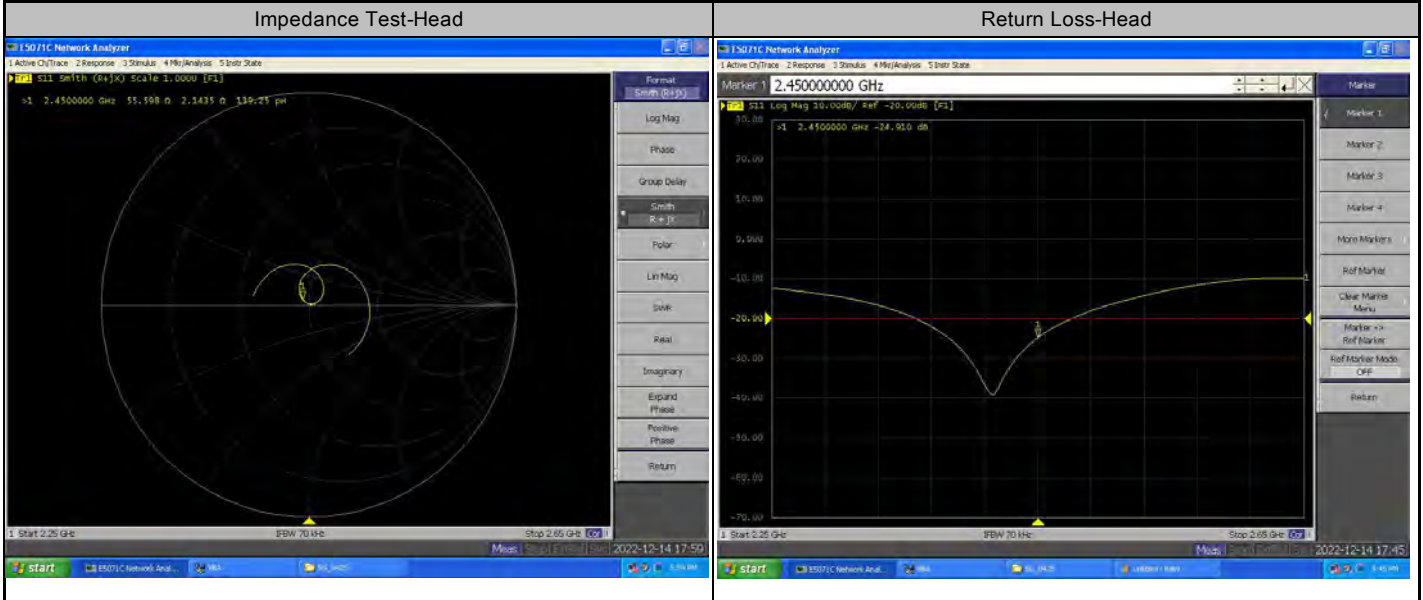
| Impedance Test-Head | Return Loss-Head |
|---|---|
| E5071C Network Analyzer<br>1 Active Ch/Trace 2 Response 3 Stimulus 4 Mkr/Analysis 5 Instr State<br>Tr1 S11 Smith (R+jX) Scale 1.0000 [F1]<br>>1 2.4500000 GHz 55.598 Ω 2.1435 Ω 139.25 pH<br>1<br>Format<br>Smith (R+jX)<br>Log Mag<br>Phase<br>Group Delay<br>Smith<br>R + jX<br>Polar<br>Lin Mag<br>SWR<br>Real<br>Imaginary<br>Expand Phase<br>Positive Phase<br>Return<br>1 Start 2.25 GHz<br>IFBW 70 kHz<br>Stop 2.65 GHz Cor<br>Meas<br>2022-12-14 17:50<br>start<br>E5071C Network Anal... | E5071C Network Analyzer<br>1 Active Ch/Trace 2 Response 3 Stimulus 4 Mkr/Analysis 5 Instr State<br>Marker 1 2.450000000 GHz<br>Tr1 S11 Log Mag 10.00dB/ Ref -20.00dB [F1]<br>>1 2.4500000 GHz -24.910 dB<br>30.00<br>20.00<br>10.00<br>0.000<br>-10.00<br>-20.00<br>-30.00<br>-40.00<br>-50.00<br>-60.00<br>-70.00<br>1<br>1<br>Marker<br>Marker 1<br>Marker 2<br>Marker 3<br>Marker 4<br>More Markers<br>Ref Marker<br>Clear Marker Menu<br>Marker -> Ref Marker<br>Ref Marker Mode<br>OFF<br>Return<br>1 Start 2.25 GHz<br>IFBW 70 kHz<br>Stop 2.65 GHz Cor<br>Meas<br>2022-12-14 17:45<br>start<br>E5071C Network Anal... |